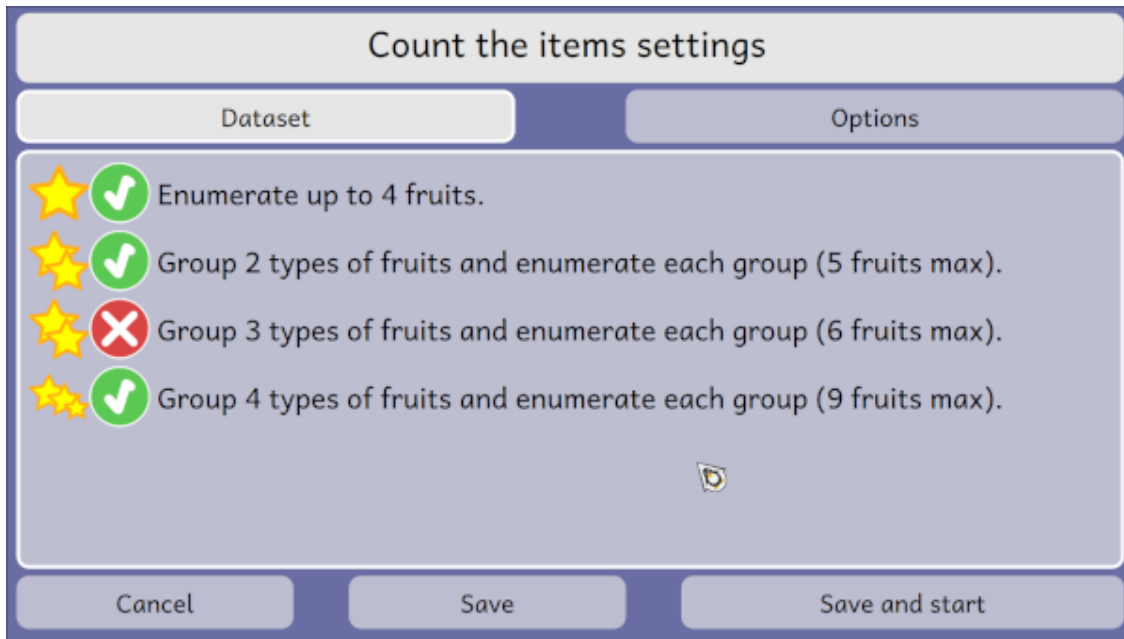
Count the items settings

Dataset

Options

Enumerate up to 4 fruits.

Group 2 types of fruits and enumerate each group (5 fruits max).

Group 3 types of fruits and enumerate each group (6 fruits max).

Group 4 types of fruits and enumerate each group (9 fruits max).

Cancel

Save

Save and start